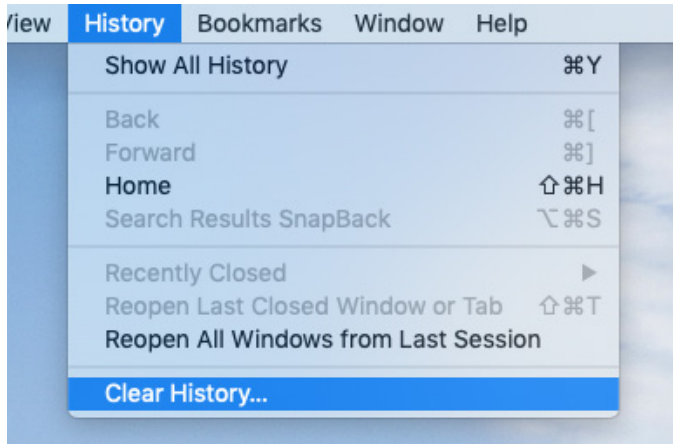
'iew History Bookmarks Window Help

Show All History ⌘Y

Back ⌘[
Forward ⌘]
Home ⇧⌘H
Search Results SnapBack ⌥⌘S

Recently Closed ▶
Reopen Last Closed Window or Tab ⇧⌘T
Reopen All Windows from Last Session

Clear History...